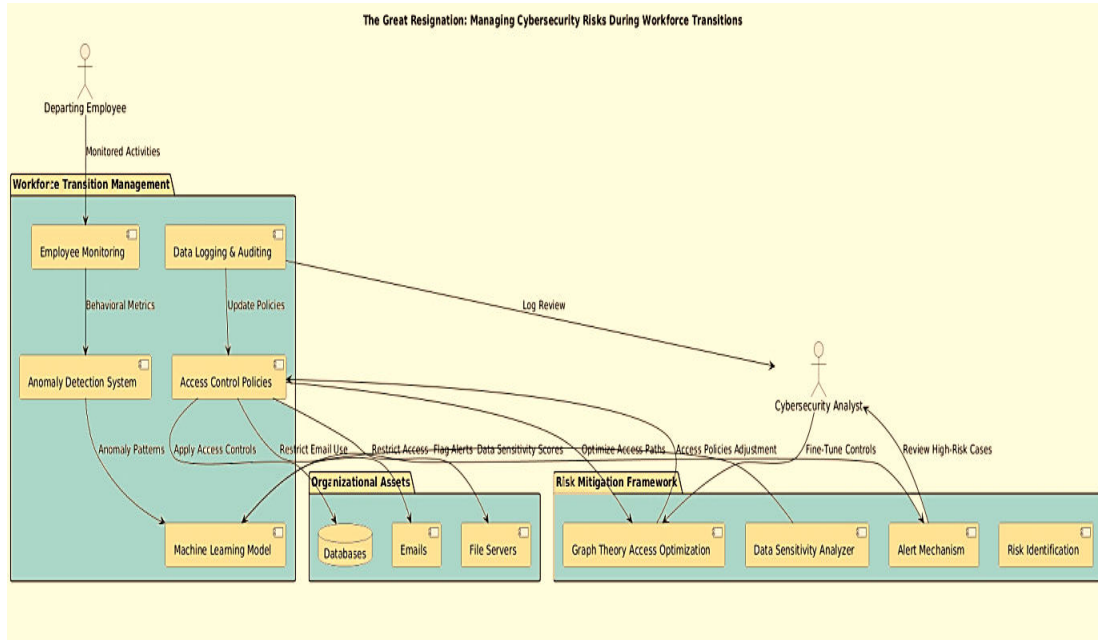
The Great Resignation: Managing Cybersecurity Risks During Workforce Transitions

Departing Employee

Monitored Activities

Workforce Transition Management

Employee Monitoring

Data Logging & Auditing

Behavioral Metrics

Update Policies

Log Review

Anomaly Detection System

Access Control Policies

Cybersecurity Analyst

Anomaly Patterns

Apply Access Controls

Restrict Email Use

Restrict Access

Flag Alerts

Data Sensitivity Scores

Optimize Access Paths

Access Policies Adjustment

Fine-Tune Controls

Review High-Risk Cases

Organizational Assets

Risk Mitigation Framework

Machine Learning Model

Databases

Emails

File Servers

Graph Theory Access Optimization

Data Sensitivity Analyzer

Alert Mechanism

Risk Identification